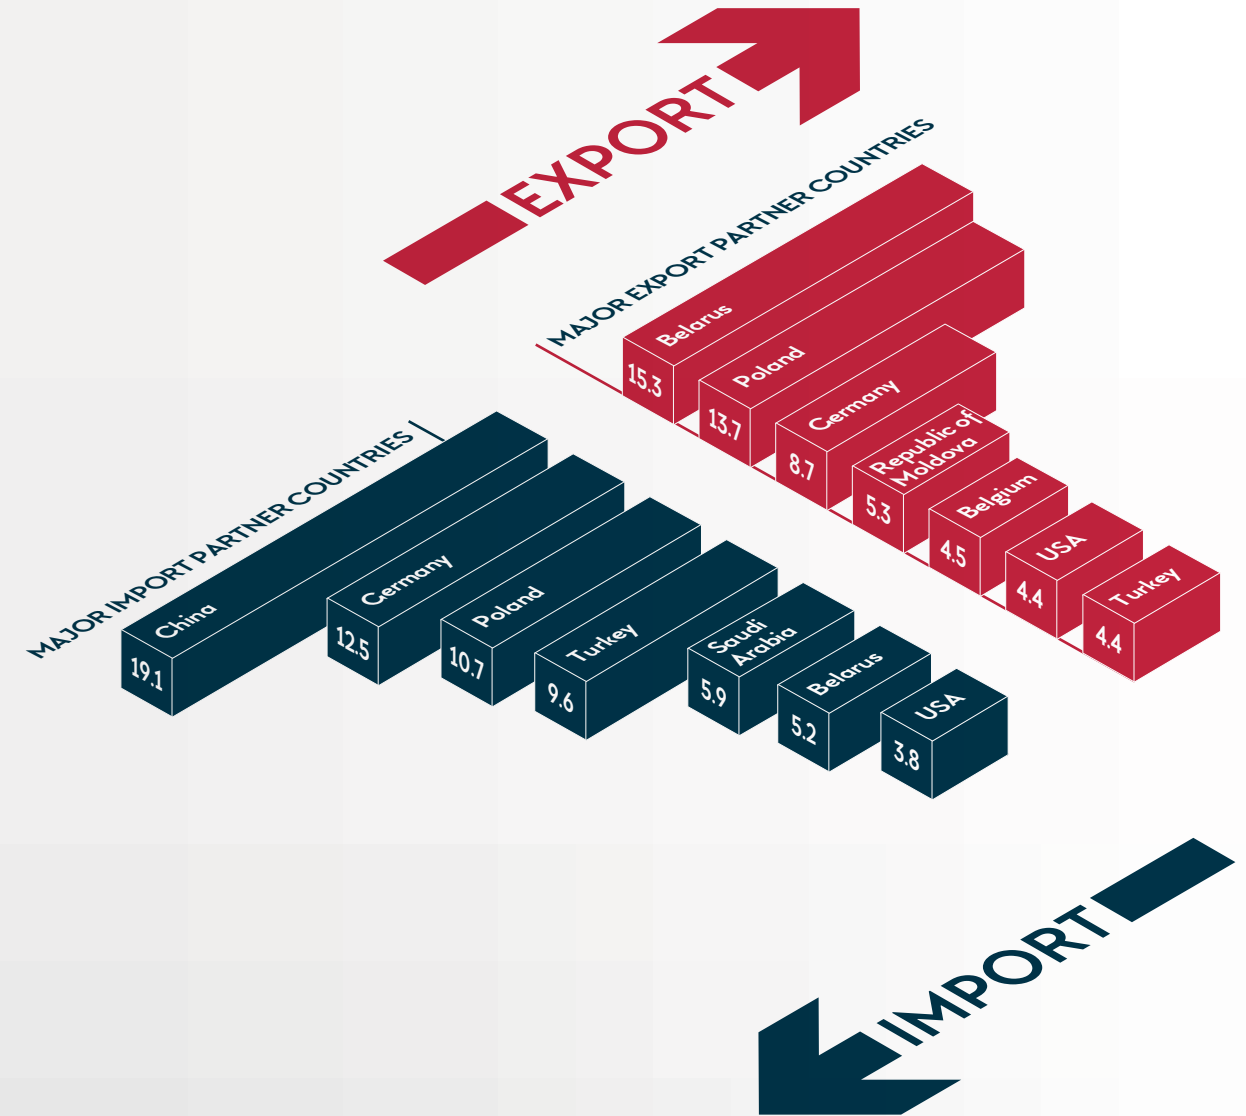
EXPORT

MAJOR EXPORT PARTNER COUNTRIES

Belarus 15.3
Poland 13.7
Germany 8.7
Republic of Moldova 5.3
Belgium 4.5
USA 4.4
Turkey 4.4

MAJOR IMPORT PARTNER COUNTRIES

China 19.1
Germany 12.5
Poland 10.7
Turkey 9.6
Saudi Arabia 5.9
Belarus 5.2
USA 3.8

IMPORT